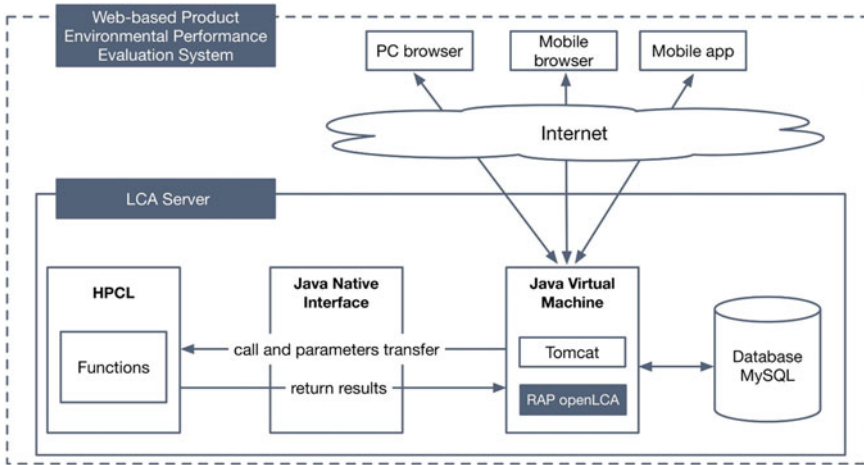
Web-based Product Environmental Performance Evaluation System

PC browser

Mobile browser

Mobile app

Internet

LCA Server

HPCL

Functions

Java Native Interface

call and parameters transfer

return results

Java Virtual Machine

Tomcat

RAP openLCA

Database MySQL